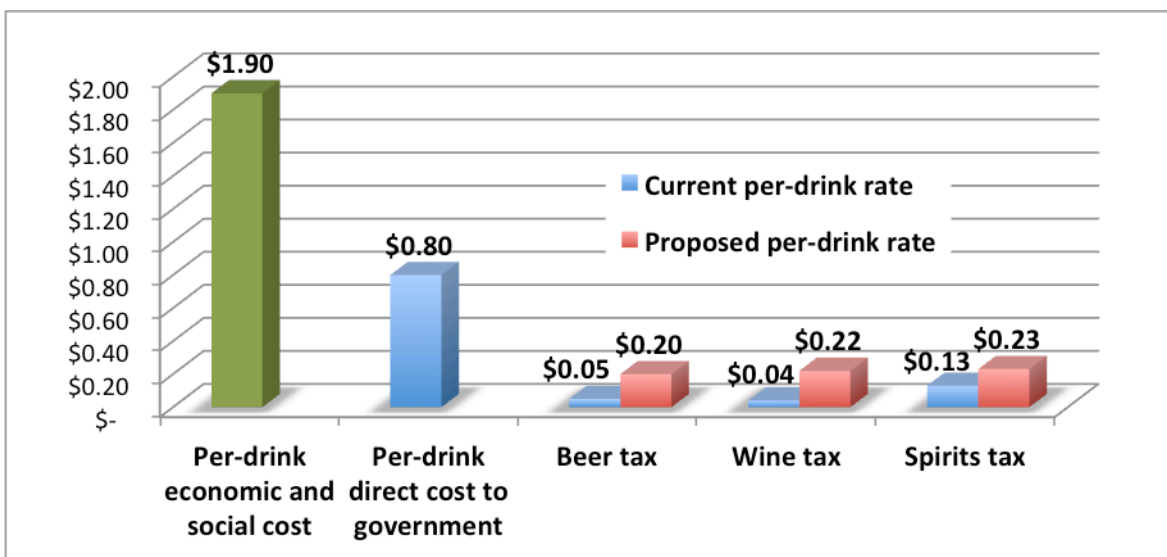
$2.00
$1.80
$1.60
$1.40
$1.20
$1.00
$0.80
$0.60
$0.40
$0.20
$-

$1.90
$0.80
$0.05
$0.20
$0.04
$0.22
$0.13
$0.23

Current per-drink rate
Proposed per-drink rate

Per-drink economic and social cost
Per-drink direct cost to government
Beer tax
Wine tax
Spirits tax